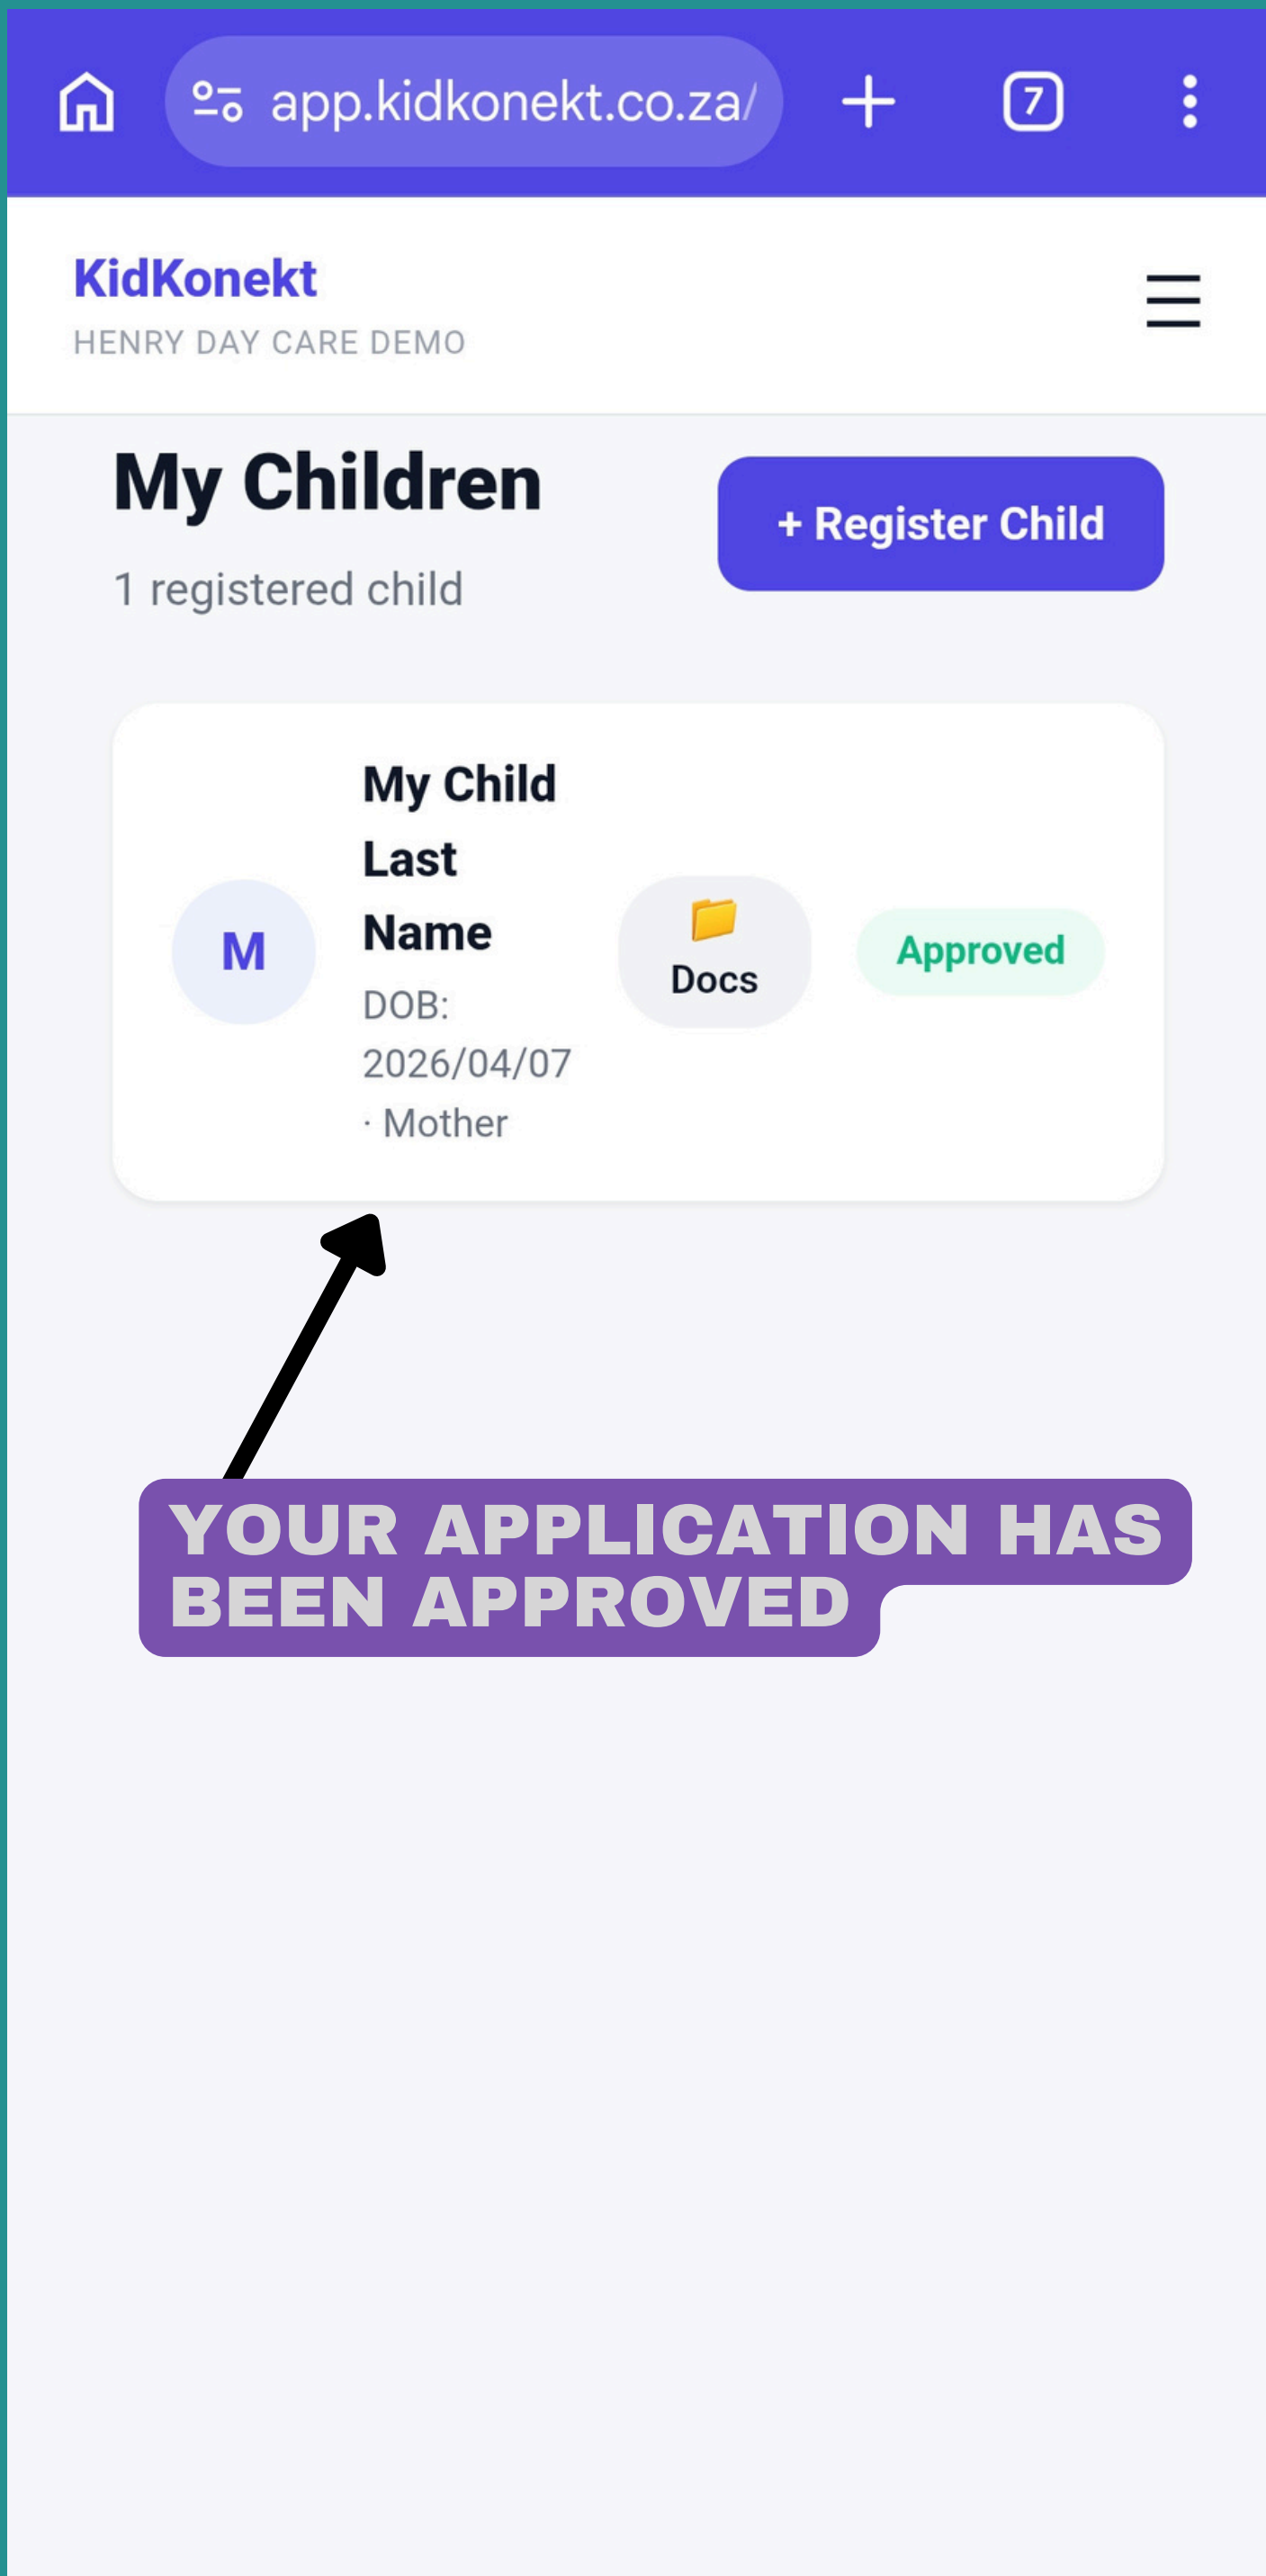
app.kidkonekt.co.za/

7

KidKonekt
HENRY DAY CARE DEMO

My Children
1 registered child

+ Register Child

M

My Child Last Name
DOB: 2026/04/07 · Mother

📁 Docs

Approved

YOUR APPLICATION HAS BEEN APPROVED